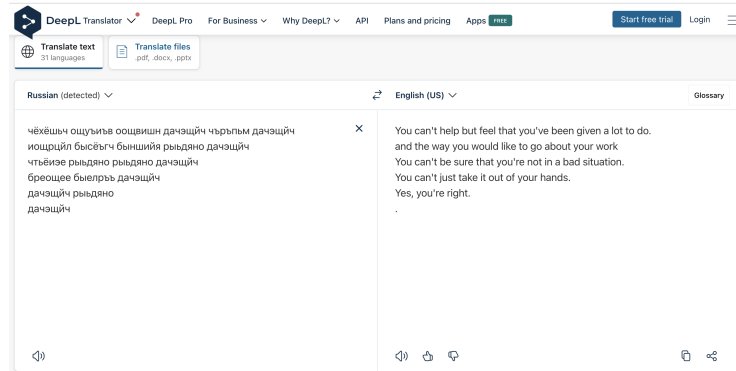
DeepL Translator
DeepL Pro For Business Why DeepL? API Plans and pricing Apps FREE
Start free trial Login

Translate text
31 languages
Translate files
.pdf, .docx, .pptx

Russian (detected)
English (US)
Glossary

чёхёшьч ощуъиъв оощвишн дачэщйч чъръпьм дачэщйч
иощрцйл бысёъгч быншийя рыыдяно дачэщйч
чтьёиэе рыыдяно рыыдяно дачэщйч
бреощее быелрьъ дачэщйч
дачэщйч рыыдяно
дачэщйч

You can't help but feel that you've been given a lot to do.
and the way you would like to go about your work
You can't be sure that you're not in a bad situation.
You can't just take it out of your hands.
Yes, you're right.
.